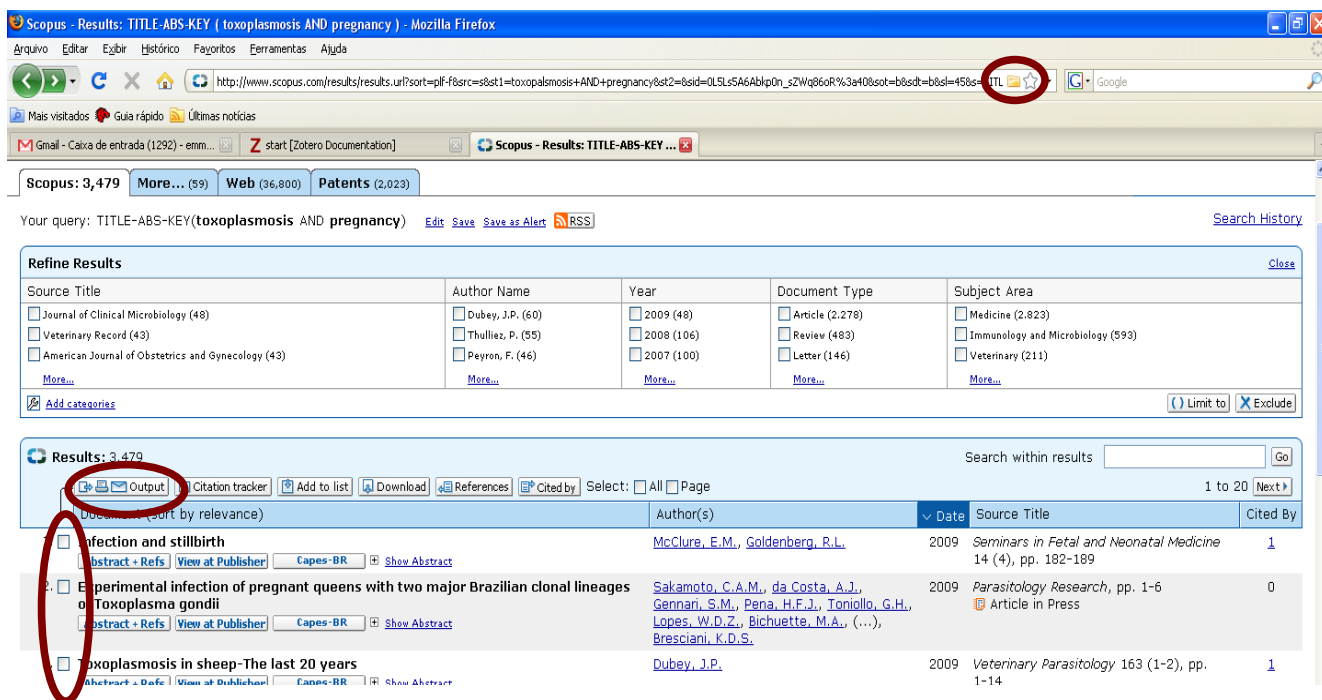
Scopus - Results: TITLE-ABS-KEY ( toxoplasmosis AND pregnancy ) - Mozilla Firefox

Arquivo Editar Exibir Histórico Favoritos Ferramentas Ajuda

http://www.scopus.com/results/results.url?sort=plf-f&src=s&st1=toxopalsmosis+AND+pregnancy&st2=&sid=0L5Ls5A6Ablp0n_sZWq86oR%3a40&sot=b&sdt=b&sl=45&s=TITL

Google

Mais visitados Guia rápido Últimas notícias

Gmail - Caixa de entrada (1292) - emm... | start [Zotero Documentation] | Scopus - Results: TITLE-ABS-KEY ...

Scopus: 3,479 | More... (59) | Web (36,800) | Patents (2,023)

Your query: TITLE-ABS-KEY(toxoplasmosis AND pregnancy) Edit Save Save as Alert RSS

Search History

Refine Results

Close

| Source Title | Author Name | Year | Document Type | Subject Area |
|---|---|---|---|---|
| Journal of Clinical Microbiology (48) | Dubey, J.P. (60) | 2009 (48) | Article (2.278) | Medicine (2.823) |
| Veterinary Record (43) | Thulliez, P. (55) | 2008 (106) | Review (483) | Immunology and Microbiology (593) |
| American Journal of Obstetrics and Gynecology (43) | Peyron, F. (46) | 2007 (100) | Letter (146) | Veterinary (211) |
| More... | More... | More... | More... | More... |

Add categories

Limit to | Exclude

Results: 3,479

Search within results

Go

Output | Citation tracker | Add to list | Download | References | Cited by | Select: All Page

1 to 20 Next

| Document (sort by relevance) | Author(s) | Date | Source Title | Cited By |
|---|---|---|---|---|
| 1. Infection and stillbirth<br>Abstract + Refs View at Publisher Capes-BR Show Abstract | McClure, E.M., Goldenberg, R.L. | 2009 | Seminars in Fetal and Neonatal Medicine 14 (4), pp. 182-189 | 1 |
| 2. Experimental infection of pregnant queens with two major Brazilian clonal lineages of Toxoplasma gondii<br>Abstract + Refs View at Publisher Capes-BR Show Abstract | Sakamoto, C.A.M., da Costa, A.J., Gennari, S.M., Pena, H.F.J., Toniollo, G.H., Lopes, W.D.Z., Bichuette, M.A., (...), Bresciani, K.D.S. | 2009 | Parasitology Research, pp. 1-6<br>Article in Press | 0 |
| 3. Toxoplasmosis in sheep-The last 20 years<br>Abstract + Refs View at Publisher Capes-BR Show Abstract | Dubey, J.P. | 2009 | Veterinary Parasitology 163 (1-2), pp. 1-14 | 1 |